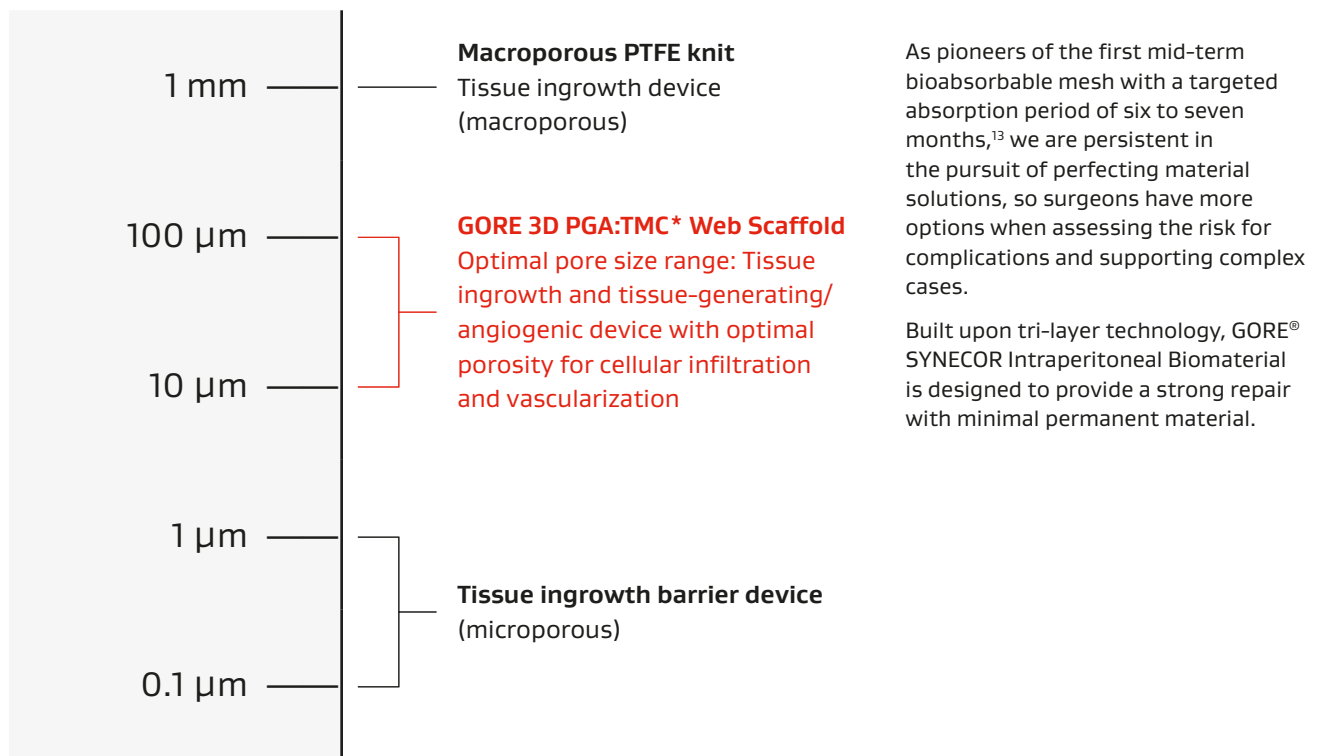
1 mm

100 μm

10 μm

1 μm

0.1 μm

**Macroporous PTFE knit**
Tissue ingrowth device (macroporous)

**GORE 3D PGA:TMC\* Web Scaffold**
Optimal pore size range: Tissue ingrowth and tissue-generating/ angiogenic device with optimal porosity for cellular infiltration and vascularization

**Tissue ingrowth barrier device**
(microporous)

As pioneers of the first mid-term bioabsorbable mesh with a targeted absorption period of six to seven months,$^{13}$ we are persistent in the pursuit of perfecting material solutions, so surgeons have more options when assessing the risk for complications and supporting complex cases.

Built upon tri-layer technology, GORE® SYNECOR Intraperitoneal Biomaterial is designed to provide a strong repair with minimal permanent material.